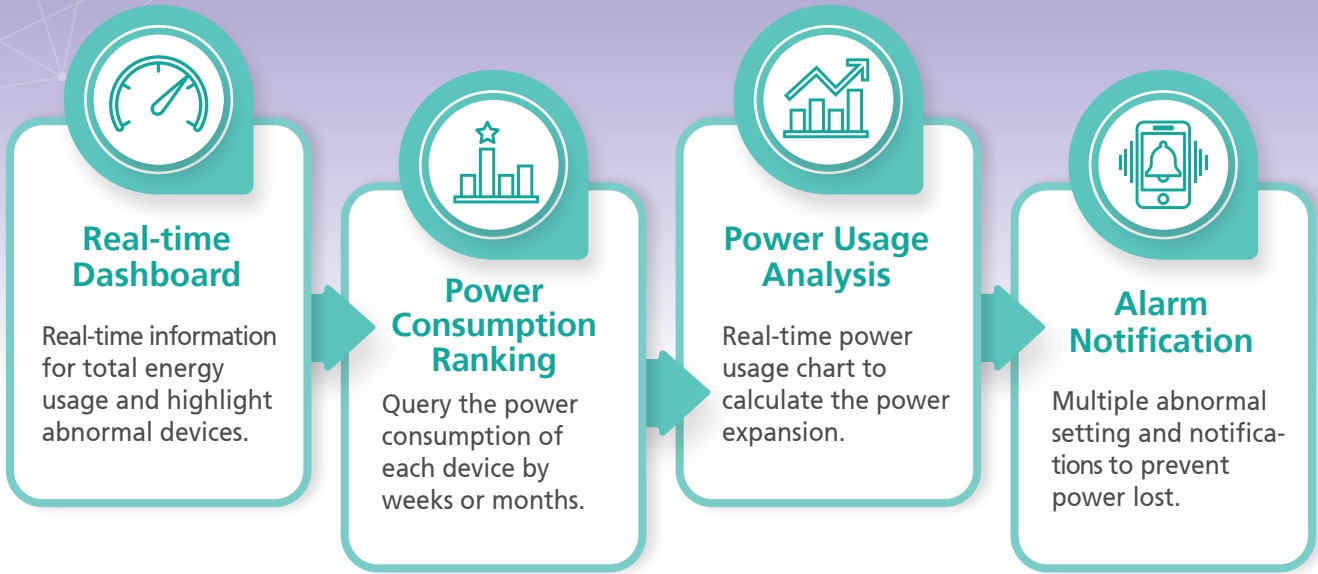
Real-time Dashboard

Real-time information for total energy usage and highlight abnormal devices.

Power Consumption Ranking

Query the power consumption of each device by weeks or months.

Power Usage Analysis

Real-time power usage chart to calculate the power expansion.

Alarm Notification

Multiple abnormal setting and notifications to prevent power lost.